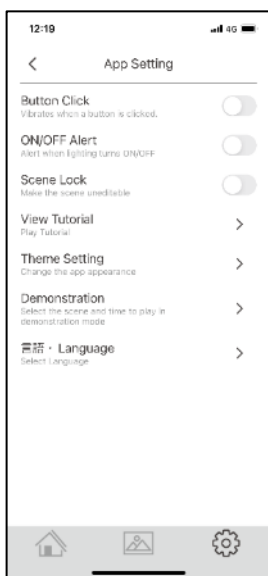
12:19

4G

<

App Setting

Button Click
Vibrates when a button is clicked.

ON/OFF Alert
Alert when lighting turns ON/OFF

Scene Lock
Make the scene uneditable

View Tutorial
Play Tutorial

>

Theme Setting
Change the app appearance

>

Demonstration
Select the scene and time to play in demonstration mode

>

言語・Language
Select Language

>